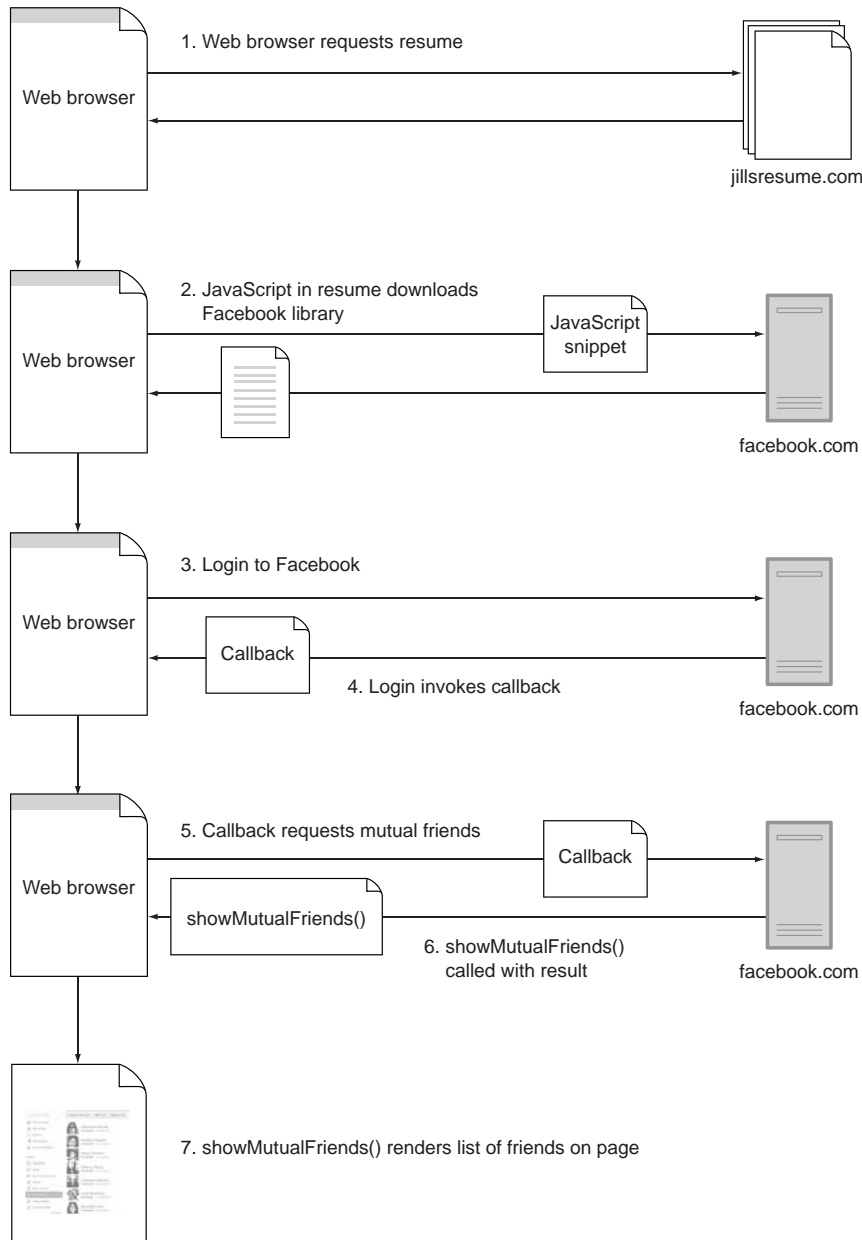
Web browser

1. Web browser requests resume

jillsresume.com

Web browser

2. JavaScript in resume downloads Facebook library

JavaScript snippet

facebook.com

Web browser

3. Login to Facebook

Callback

4. Login invokes callback

facebook.com

Web browser

5. Callback requests mutual friends

Callback

showMutualFriends()

6. showMutualFriends() called with result

facebook.com

7. showMutualFriends() renders list of friends on page